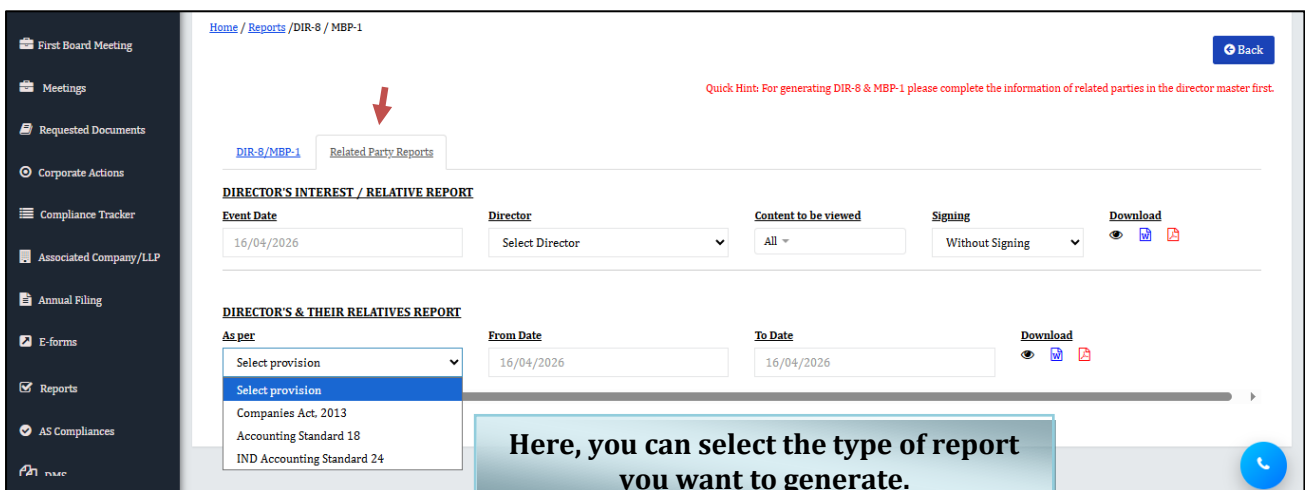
First Board Meeting
Meetings
Requested Documents
Corporate Actions
Compliance Tracker
Associated Company/LLP
Annual Filing
E-forms
Reports
AS Compliances
DMS

Home / Reports /DIR-8 / MBP-1

Back

Quick Hint: For generating DIR-8 & MBP-1 please complete the information of related parties in the director master first.

DIR-8/MBP-1
Related Party Reports

DIRECTOR'S INTEREST / RELATIVE REPORT

| Event Date | Director | Content to be viewed | Signing | Download |
|---|---|---|---|---|
| 16/04/2026 | Select Director | All | Without Signing | |

DIRECTOR'S & THEIR RELATIVES REPORT

| As per | From Date | To Date | Download |
|---|---|---|---|
| Select provision | 16/04/2026 | 16/04/2026 | |

Select provision
Companies Act, 2013
Accounting Standard 18
IND Accounting Standard 24

Here, you can select the type of report you want to generate.